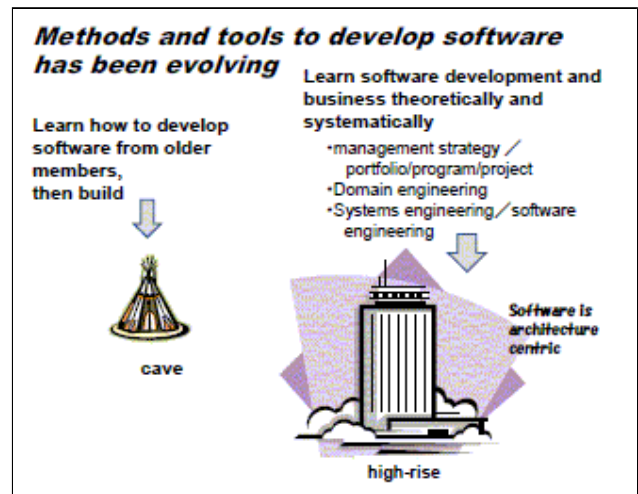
Methods and tools to develop software has been evolving

Learn how to develop software from older members, then build

cave

Learn software development and business theoretically and systematically

・management strategy ／ portfolio/program/project
・Domain engineering
・Systems engineering／software engineering

Software is architecture centric

high-rise